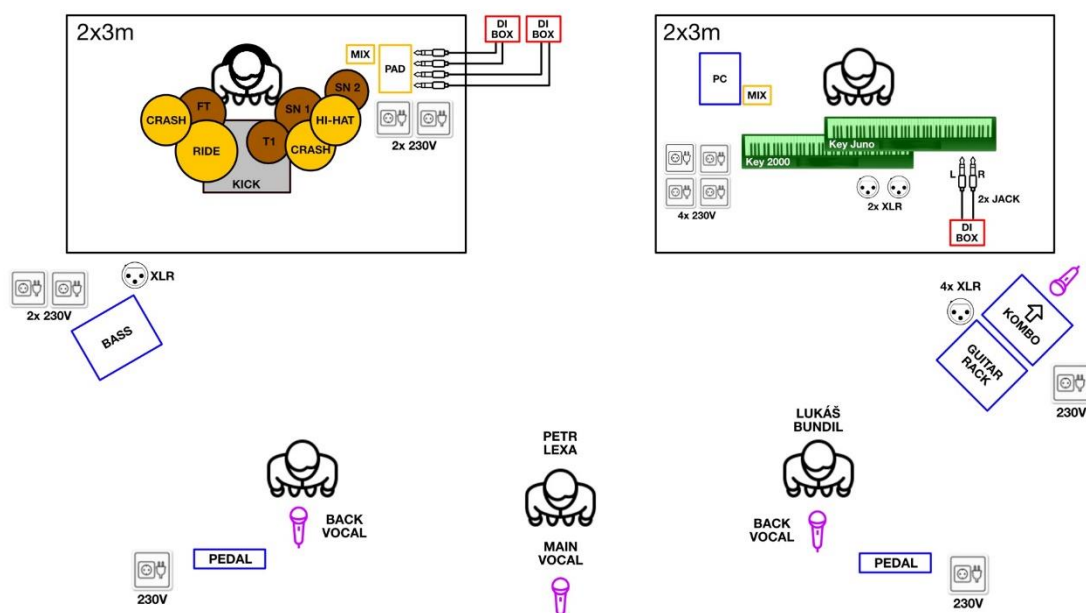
2x3m

DI BOX

DI BOX

MIX

PAD

SN 2

FT

SN 1

CRASH

HI-HAT

T1

RIDE

CRASH

KICK

2x 230V

2x3m

PC

MIX

Key Juno

Key 2000

L R

2x JACK

2x XLR

4x 230V

DI BOX

XLR

2x 230V

BASS

4x XLR

KOMBO

GUITAR RACK

230V

PETR LEXA

LUKÁŠ BUNDIL

BACK VOCAL

BACK VOCAL

MAIN VOCAL

PEDAL

PEDAL

230V

230V